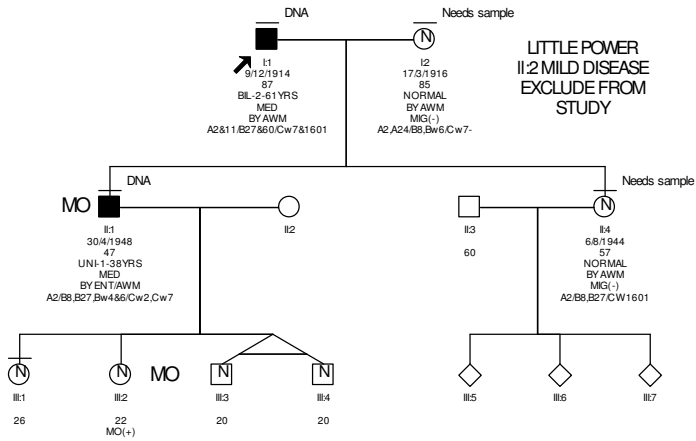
DNA

Needs sample

I:1
9/12/1914
87
BIL-2-61YRS
MED
BY AWM
A2&11/B27&60/Cw7&1601

N

I2
17/3/1916
85
NORMAL
BY AWM
MIG(-)
A2,A24/B8,Bw6/Cw7-

LITTLE POWER
II:2 MILD DISEASE
EXCLUDE FROM
STUDY

DNA

MO

II:1
30/4/1948
47
UNI-1-38YRS
MED
BY ENT/AWM
A2/B8,B27,Bw4&6/Cw2,Cw7

II:2

II:3
60

Needs sample

N

II:4
6/8/1944
57
NORMAL
BY AWM
MIG(-)
A2/B8,B27/CW1601

N
III:1
26

N
III:2
22
MO(+)

MO

N
III:3
20

N
III:4
20

III:5

III:6

III:7